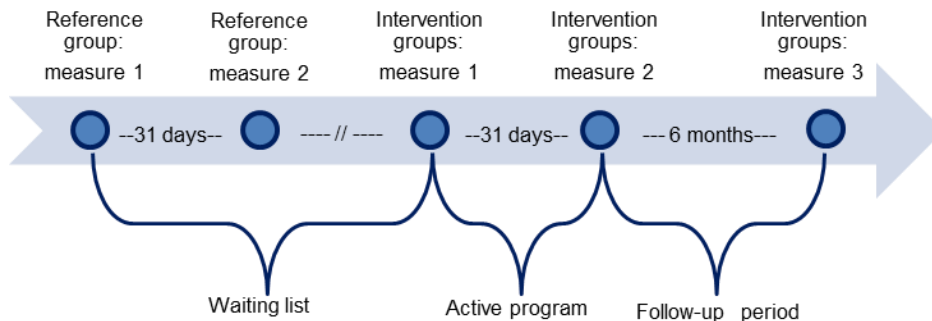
Reference group: measure 1

Reference group: measure 2

Intervention groups: measure 1

Intervention groups: measure 2

Intervention groups: measure 3

--31 days--

---- // ----

--31 days--

--- 6 months---

Waiting list

Active program

Follow-up period